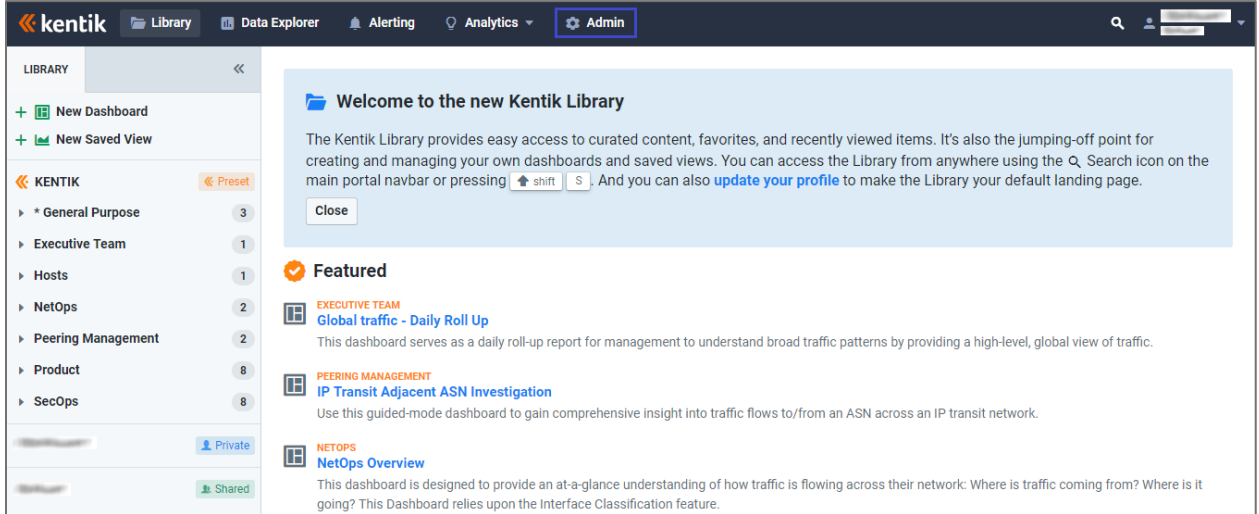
kentik Library Data Explorer Alerting Analytics Admin

LIBRARY

+ New Dashboard
+ New Saved View

KENTIK Preset
* General Purpose 3
Executive Team 1
Hosts 1
NetOps 2
Peering Management 2
Product 8
SecOps 8
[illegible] Private
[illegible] Shared

Welcome to the new Kentik Library

The Kentik Library provides easy access to curated content, favorites, and recently viewed items. It's also the jumping-off point for creating and managing your own dashboards and saved views. You can access the Library from anywhere using the Search icon on the main portal navbar or pressing shift S. And you can also update your profile to make the Library your default landing page.

Close

Featured

EXECUTIVE TEAM
Global traffic - Daily Roll Up
This dashboard serves as a daily roll-up report for management to understand broad traffic patterns by providing a high-level, global view of traffic.

PEERING MANAGEMENT
IP Transit Adjacent ASN Investigation
Use this guided-mode dashboard to gain comprehensive insight into traffic flows to/from an ASN across an IP transit network.

NETOPS
NetOps Overview
This dashboard is designed to provide an at-a-glance understanding of how traffic is flowing across their network: Where is traffic coming from? Where is it going? This Dashboard relies upon the Interface Classification feature.